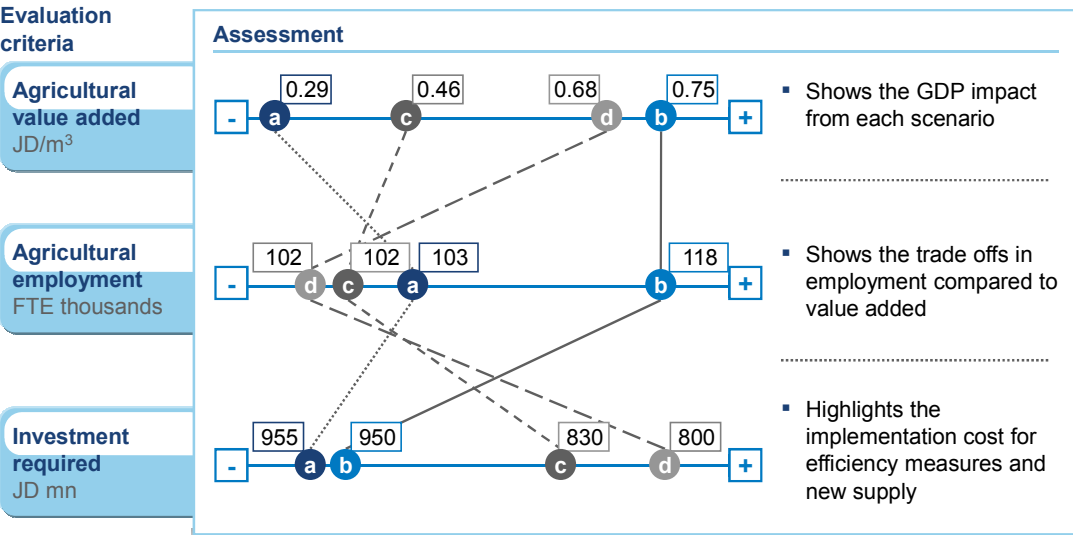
Evaluation criteria

Assessment

Agricultural value added
JD/m$^3$

0.29 0.46 0.68 0.75
- a c d b +

▪ Shows the GDP impact from each scenario

Agricultural employment
FTE thousands

102 102 103 118
- d c a b +

▪ Shows the trade offs in employment compared to value added

Investment required
JD mn

955 950 830 800
- a b c d +

▪ Highlights the implementation cost for efficiency measures and new supply